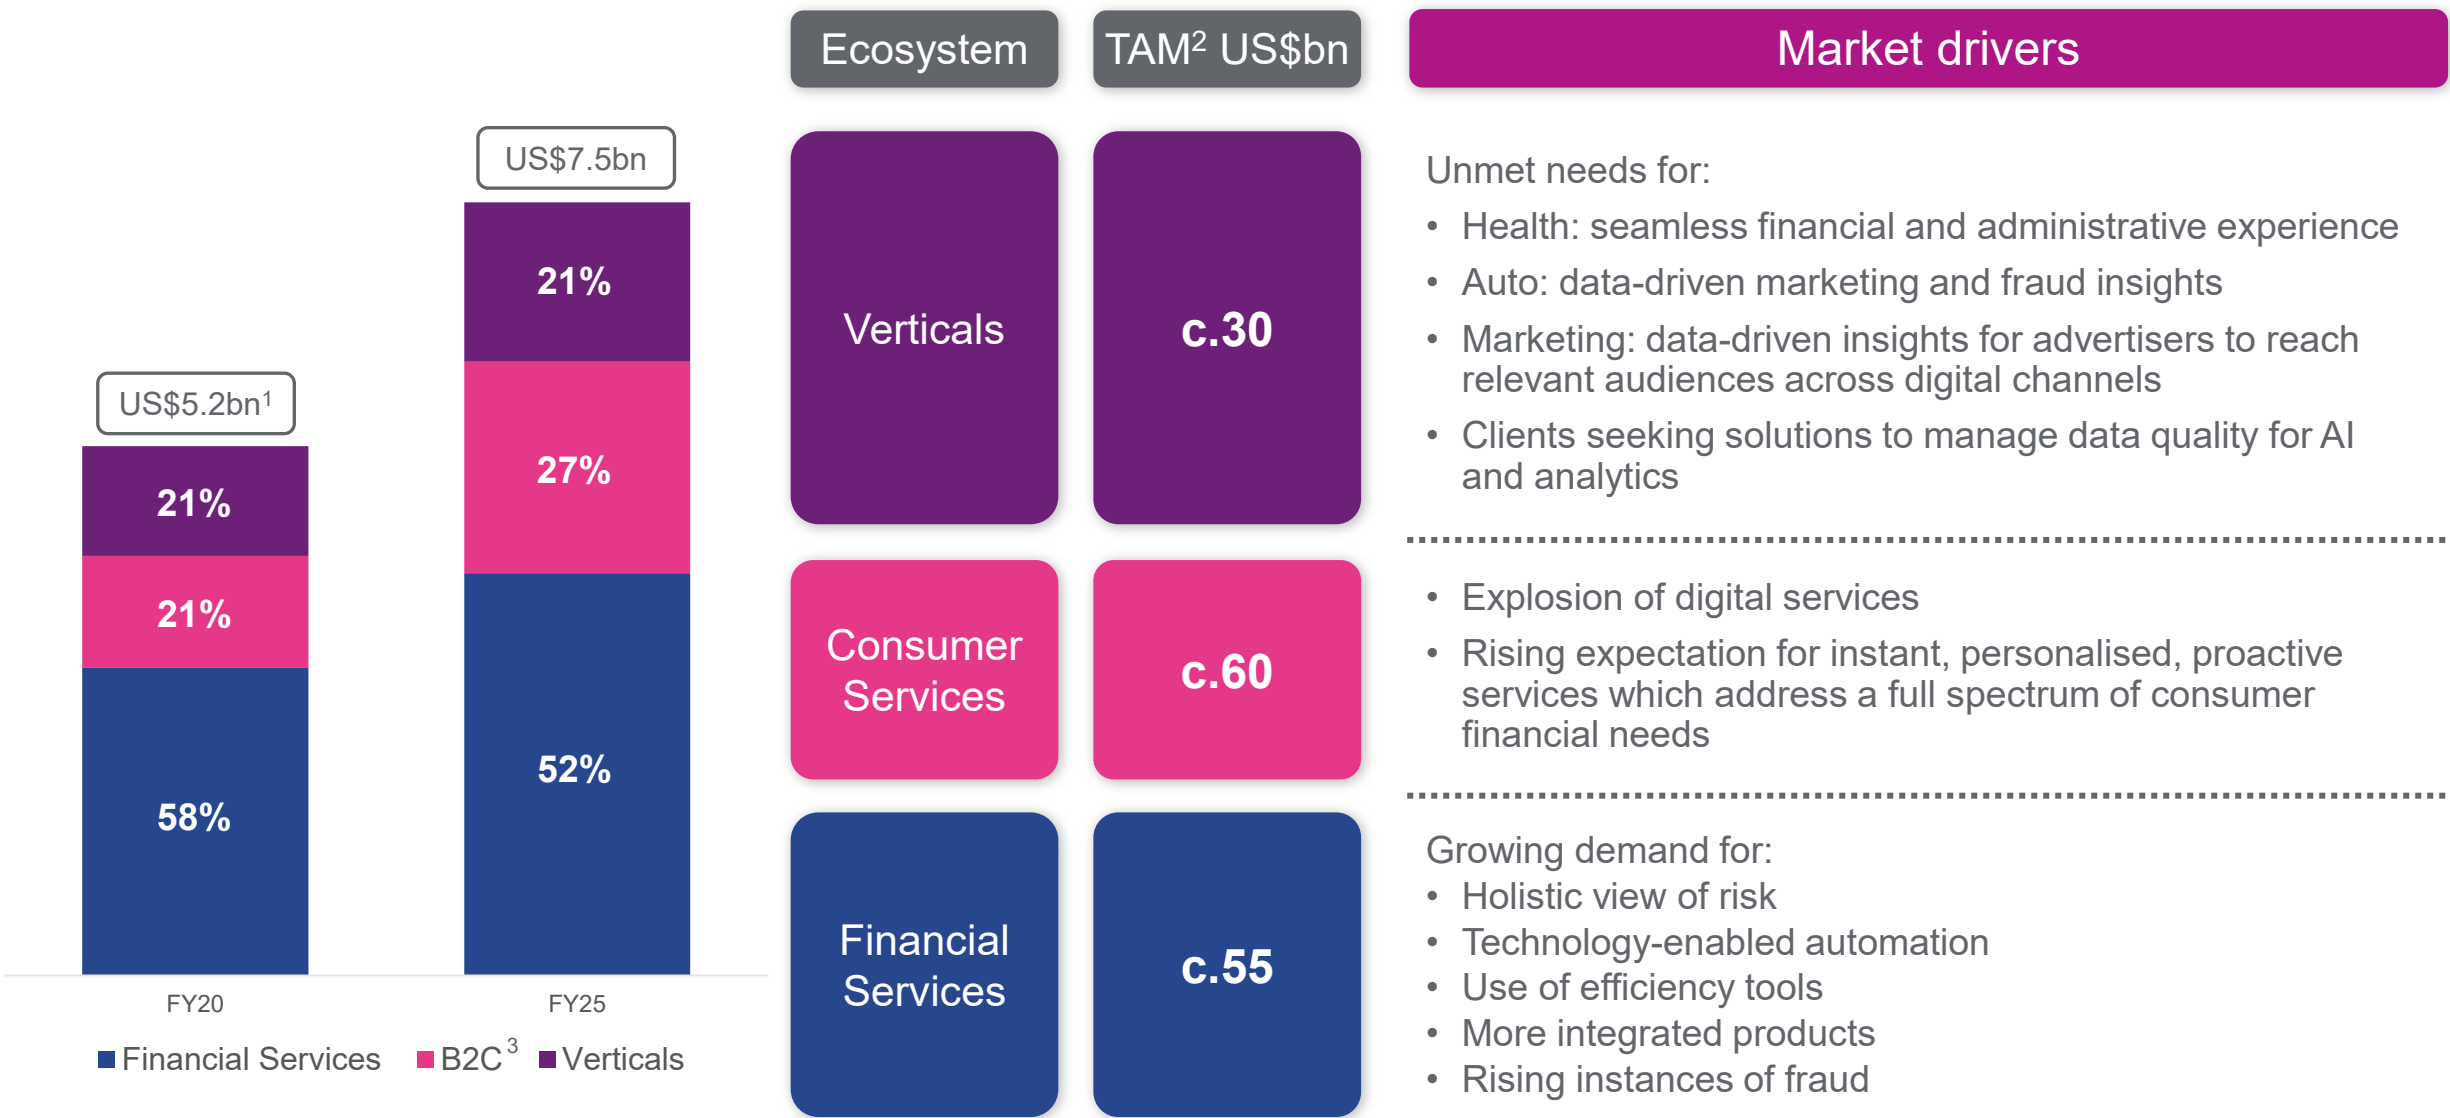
US$7.5bn

US$5.2bn$^1$

21%

21%

21%

27%

58%

52%

FY20

FY25

Financial Services B2C$^3$ Verticals

| Ecosystem | TAM$^2$ US\$bn |
|---|---|
| Verticals | c.30 |
| Consumer Services | c.60 |
| Financial Services | c.55 |

Market drivers

Unmet needs for:
• Health: seamless financial and administrative experience
• Auto: data-driven marketing and fraud insights
• Marketing: data-driven insights for advertisers to reach relevant audiences across digital channels
• Clients seeking solutions to manage data quality for AI and analytics

• Explosion of digital services
• Rising expectation for instant, personalised, proactive services which address a full spectrum of consumer financial needs

Growing demand for:
• Holistic view of risk
• Technology-enabled automation
• Use of efficiency tools
• More integrated products
• Rising instances of fraud